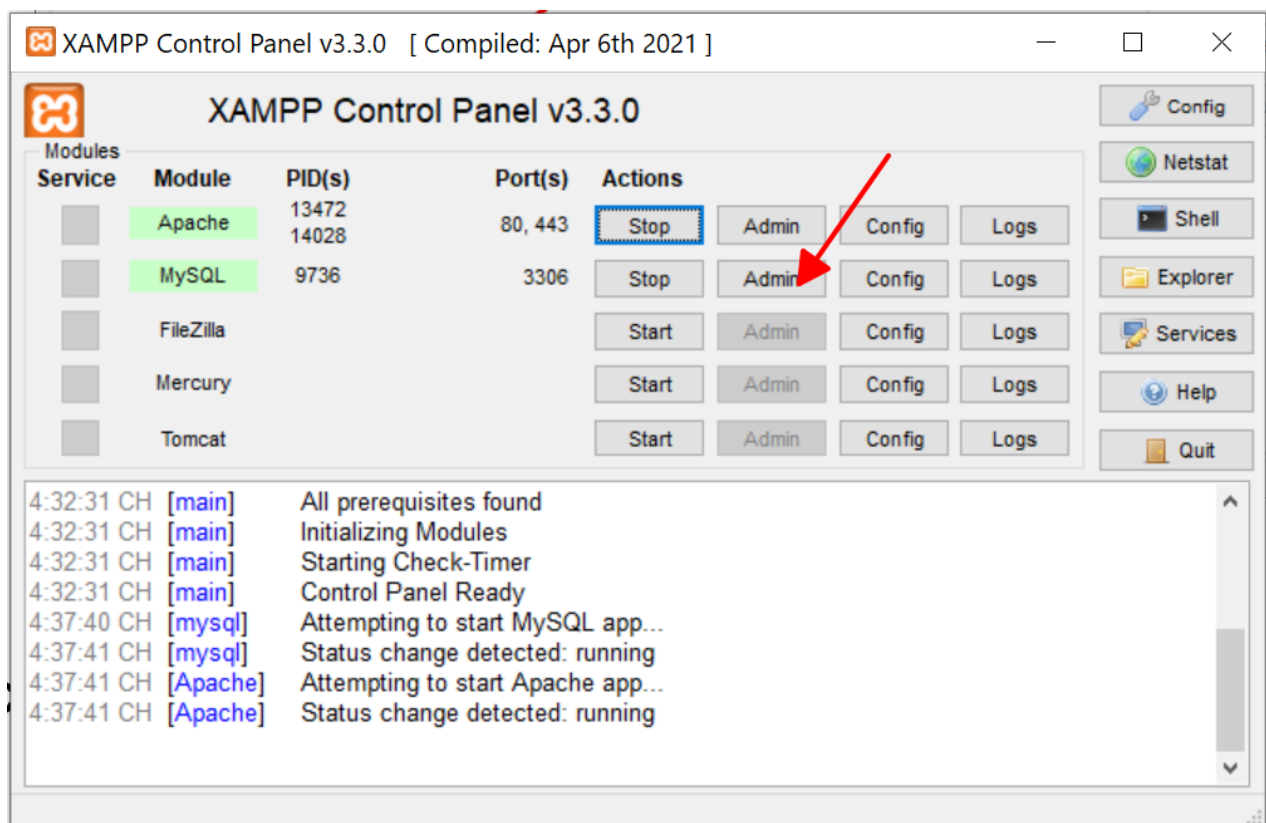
XAMPP Control Panel v3.3.0 [ Compiled: Apr 6th 2021 ]

XAMPP Control Panel v3.3.0

Modules

| Service | Module | PID(s) | Port(s) | Actions | | | |
|---|---|---|---|---|---|---|---|
| | Apache | 13472 14028 | 80, 443 | Stop | Admin | Config | Logs |
| | MySQL | 9736 | 3306 | Stop | Admin | Config | Logs |
| | FileZilla | | | Start | Admin | Config | Logs |
| | Mercury | | | Start | Admin | Config | Logs |
| | Tomcat | | | Start | Admin | Config | Logs |

Config
Netstat
Shell
Explorer
Services
Help
Quit

4:32:31 CH [main] All prerequisites found
4:32:31 CH [main] Initializing Modules
4:32:31 CH [main] Starting Check-Timer
4:32:31 CH [main] Control Panel Ready
4:37:40 CH [mysql] Attempting to start MySQL app...
4:37:41 CH [mysql] Status change detected: running
4:37:41 CH [Apache] Attempting to start Apache app...
4:37:41 CH [Apache] Status change detected: running